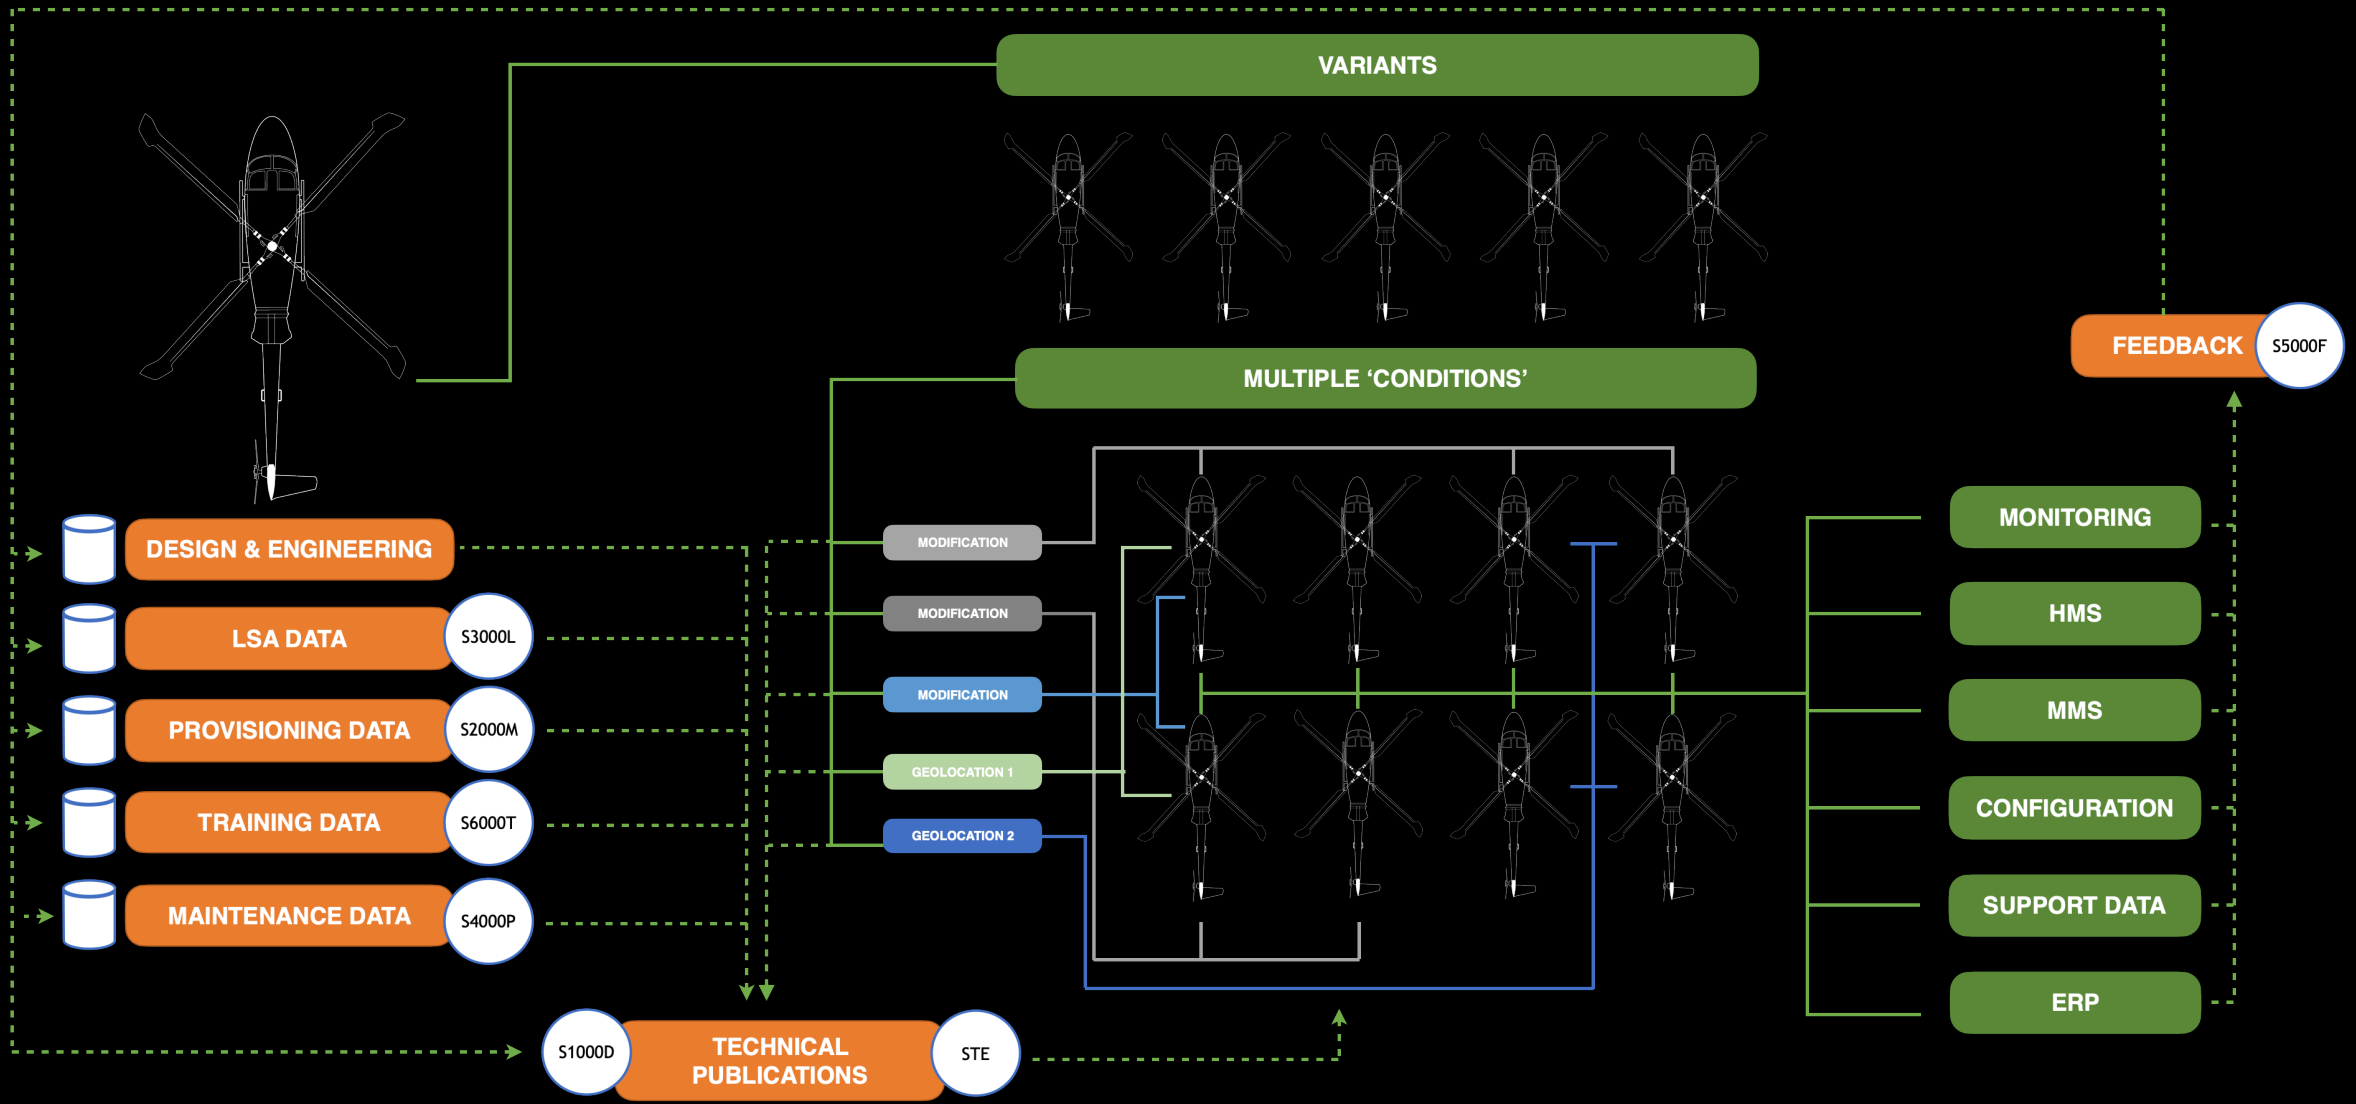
VARIANTS

MULTIPLE ‘CONDITIONS’

FEEDBACK S5000F

DESIGN & ENGINEERING

LSA DATA S3000L

PROVISIONING DATA S2000M

TRAINING DATA S6000T

MAINTENANCE DATA S4000P

MODIFICATION

MODIFICATION

MODIFICATION

GEOLOCATION 1

GEOLOCATION 2

MONITORING

HMS

MMS

CONFIGURATION

SUPPORT DATA

ERP

S1000D TECHNICAL PUBLICATIONS STE